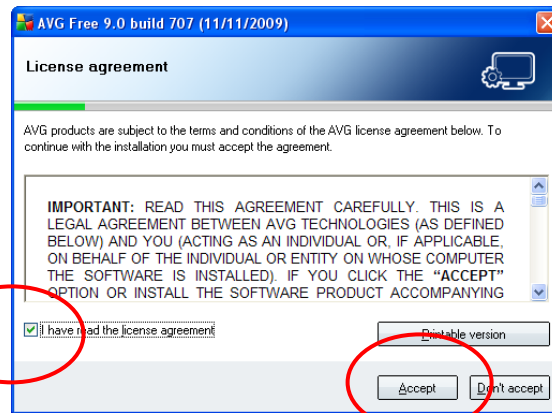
AVG Free 9.0 build 707 (11/11/2009)

License agreement

AVG products are subject to the terms and conditions of the AVG license agreement below. To continue with the installation you must accept the agreement.

IMPORTANT: READ THIS AGREEMENT CAREFULLY. THIS IS A LEGAL AGREEMENT BETWEEN AVG TECHNOLOGIES (AS DEFINED BELOW) AND YOU (ACTING AS AN INDIVIDUAL OR, IF APPLICABLE, ON BEHALF OF THE INDIVIDUAL OR ENTITY ON WHOSE COMPUTER THE SOFTWARE IS INSTALLED). IF YOU CLICK THE "ACCEPT" OPTION OR INSTALL THE SOFTWARE PRODUCT ACCOMPANYING

I have read the license agreement

Printable version

Accept

Don't accept